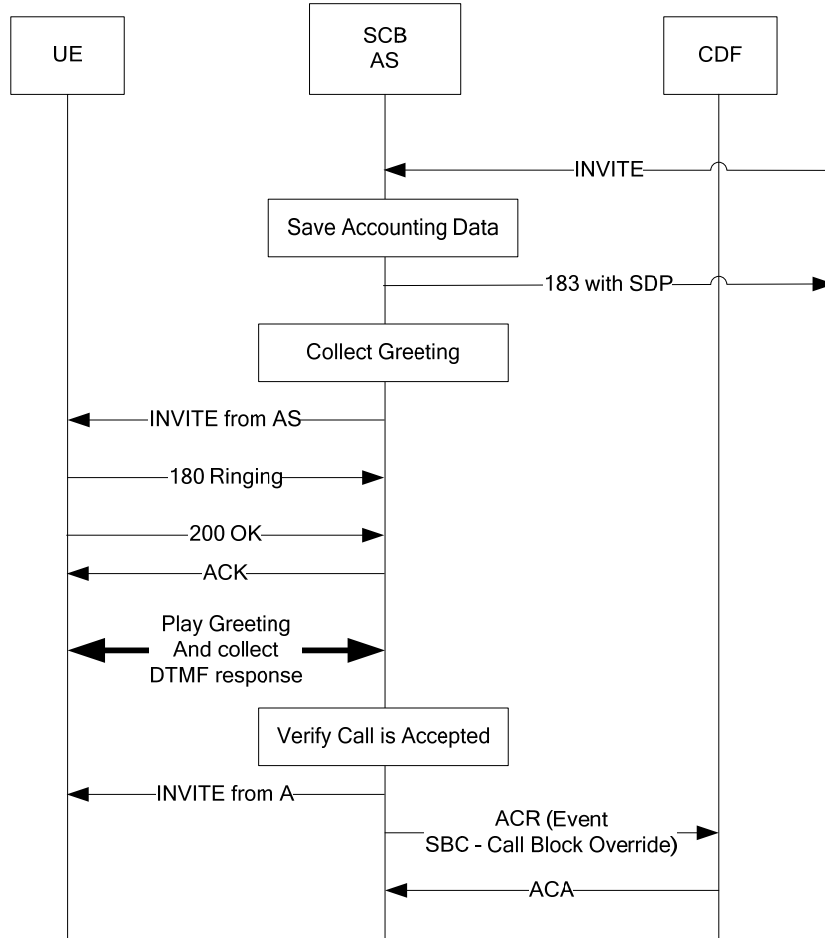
UE

SCB
AS

CDF

INVITE

Save Accounting Data

183 with SDP

Collect Greeting

INVITE from AS

180 Ringing

200 OK

ACK

Play Greeting
And collect
DTMF response

Verify Call is Accepted

INVITE from A

ACR (Event
SBC - Call Block Override)

ACA